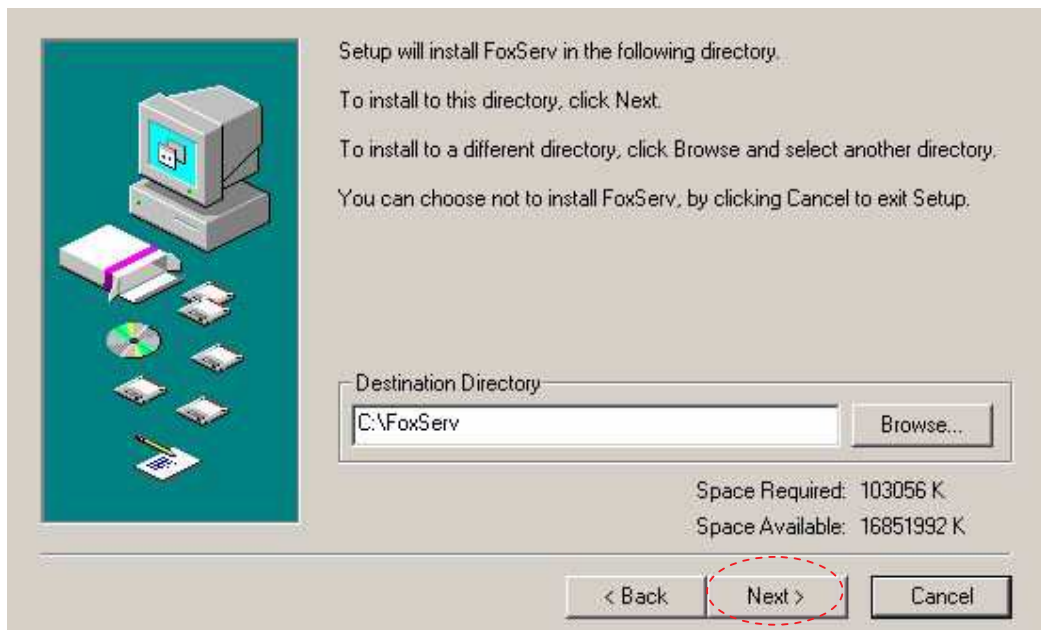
Setup will install FoxServ in the following directory.

To install to this directory, click Next.

To install to a different directory, click Browse and select another directory.

You can choose not to install FoxServ, by clicking Cancel to exit Setup.

Destination Directory

C:\FoxServ

Browse...

Space Required: 103056 K

Space Available: 16851992 K

< Back

Next >

Cancel